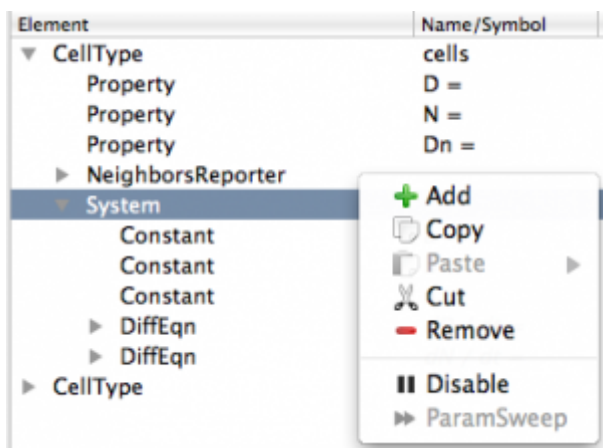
| Element | Name/Symbol |
|---|---|
| CellType | cells |
| Property | D = |
| Property | N = |
| Property | Dn = |
| NeighborsReporter | |
| System | |
| Constant | |
| Constant | |
| Constant | |
| DiffEqn | |
| DiffEqn | |
| CellType | |

Add
Copy
Paste
Cut
Remove
Disable
ParamSweep